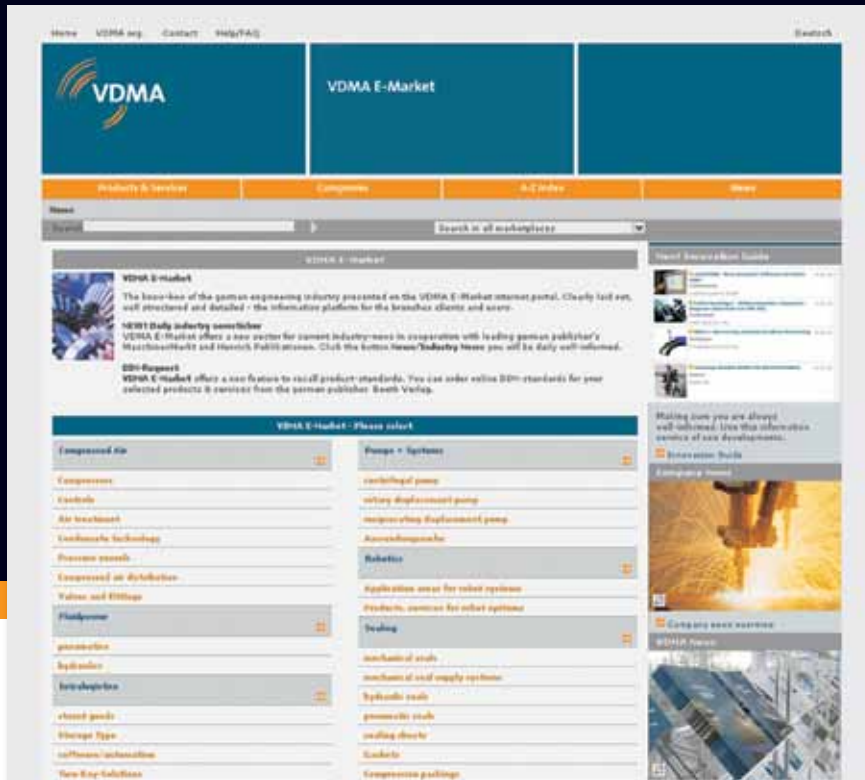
Home VDMA.org Contact Help/FAQ Deutsch

VDMA

VDMA E-Market

Products & Services Companies A-Z Index News

News

Search

Search in all marketplaces

VDMA E-Market

VDMA E-Market

The know-how of the german engineering industry presented on the VDMA E-Market internet portal. Clearly laid out, well structured and detailed - the information platform for the branches clients and users.

NEW! Daily industry newsticker
VDMA E-Market offers a new sector for current industry-news in cooperation with leading german publisher's MaschinenMarkt and Henrich Publikationen. Click the button News/Industry News you will be daily well-informed.

DIN-Request
VDMA E-Market offers a new feature to recall product-standards. You can order online DIN-standards for your selected products & services from the german publisher Beuth Verlag.

VDMA E-Market - Please select

| Compressed Air | Pumps + Systems |
|---|---|
| Compressors | centrifugal pump |
| Controls | rotary displacement pump |
| Air treatment | reciprocating displacement pump |
| Condensate technology | Anwendungszwecke |
| Pressure vessels | Robotics |
| Compressed air distribution | Application areas for robot systems |
| Valves and fittings | Products, services for robot systems |
| Fluidpower | Sealing |
| pneumatics | mechanical seals |
| hydraulics | mechanical seal supply systems |
| Intralogistics | hydraulic seals |
| stored goods | pneumatic seals |
| Storage Type | sealing sheets |
| software/automation | Gaskets |
| Turn-Key-Solutions | Compression packings |

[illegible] Innovation Guide

Making sure you are always well-informed. Use this information service of new developments.

Innovation Guide

Company News

Company news overview

VDMA News